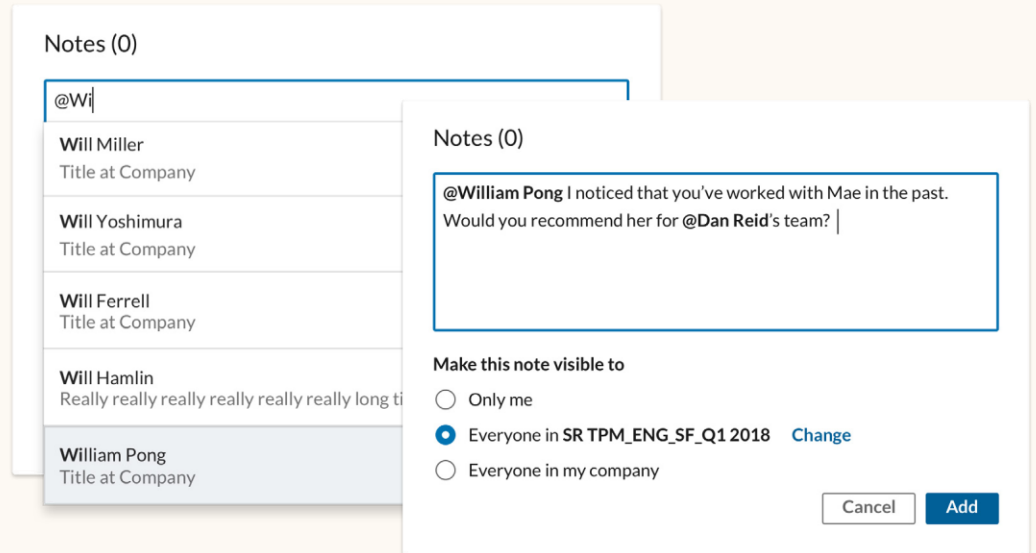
Notes (0)

@Wi

Will Miller
Title at Company

Will Yoshimura
Title at Company

Will Ferrell
Title at Company

Will Hamlin
Really really really really really really long ti

William Pong
Title at Company

Notes (0)

**@William Pong** I noticed that you've worked with Mae in the past. Would you recommend her for **@Dan Reid**'s team?

Make this note visible to

Only me

Everyone in **SR TPM_ENG_SF_Q1 2018** Change

Everyone in my company

Cancel Add